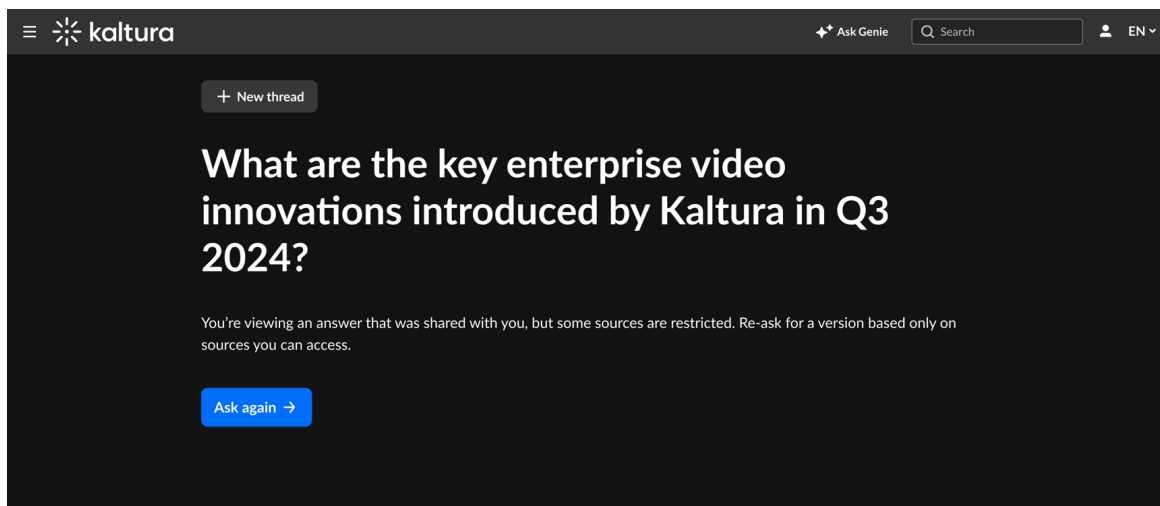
kaltura

Ask Genie

Search

EN

New thread

What are the key enterprise video innovations introduced by Kaltura in Q3 2024?

You're viewing an answer that was shared with you, but some sources are restricted. Re-ask for a version based only on sources you can access.

Ask again →